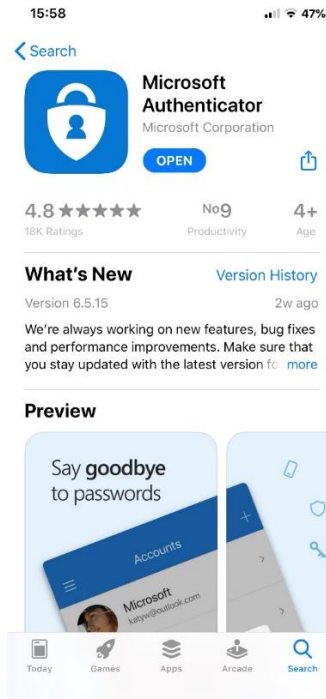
15:58

47%

Search

Microsoft Authenticator

Microsoft Corporation

OPEN

4.8 ★★★★★

18K Ratings

No9

Productivity

4+

Age

What's New

Version History

Version 6.5.15

2w ago

We're always working on new features, bug fixes and performance improvements. Make sure that you stay updated with the latest version fo more

Preview

Say goodbye to passwords

Accounts

Microsoft

katyw@outlook.com

Today

Games

Apps

Arcade

Search